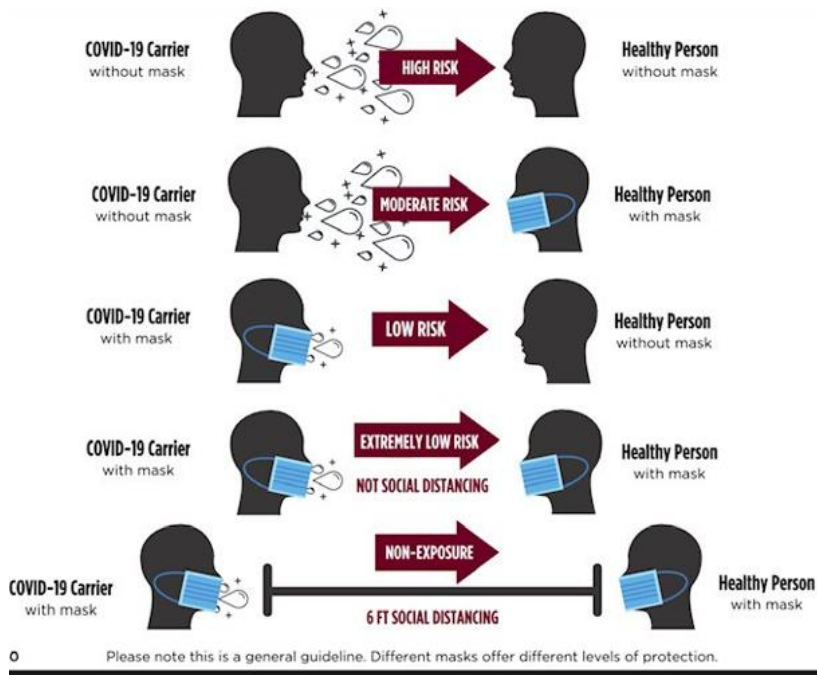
COVID-19 Carrier
without mask

HIGH RISK

Healthy Person
without mask

COVID-19 Carrier
without mask

MODERATE RISK

Healthy Person
with mask

COVID-19 Carrier
with mask

LOW RISK

Healthy Person
without mask

COVID-19 Carrier
with mask

EXTREMELY LOW RISK
NOT SOCIAL DISTANCING

Healthy Person
with mask

COVID-19 Carrier
with mask

NON-EXPOSURE

6 FT SOCIAL DISTANCING

Healthy Person
with mask

o

Please note this is a general guideline. Different masks offer different levels of protection.